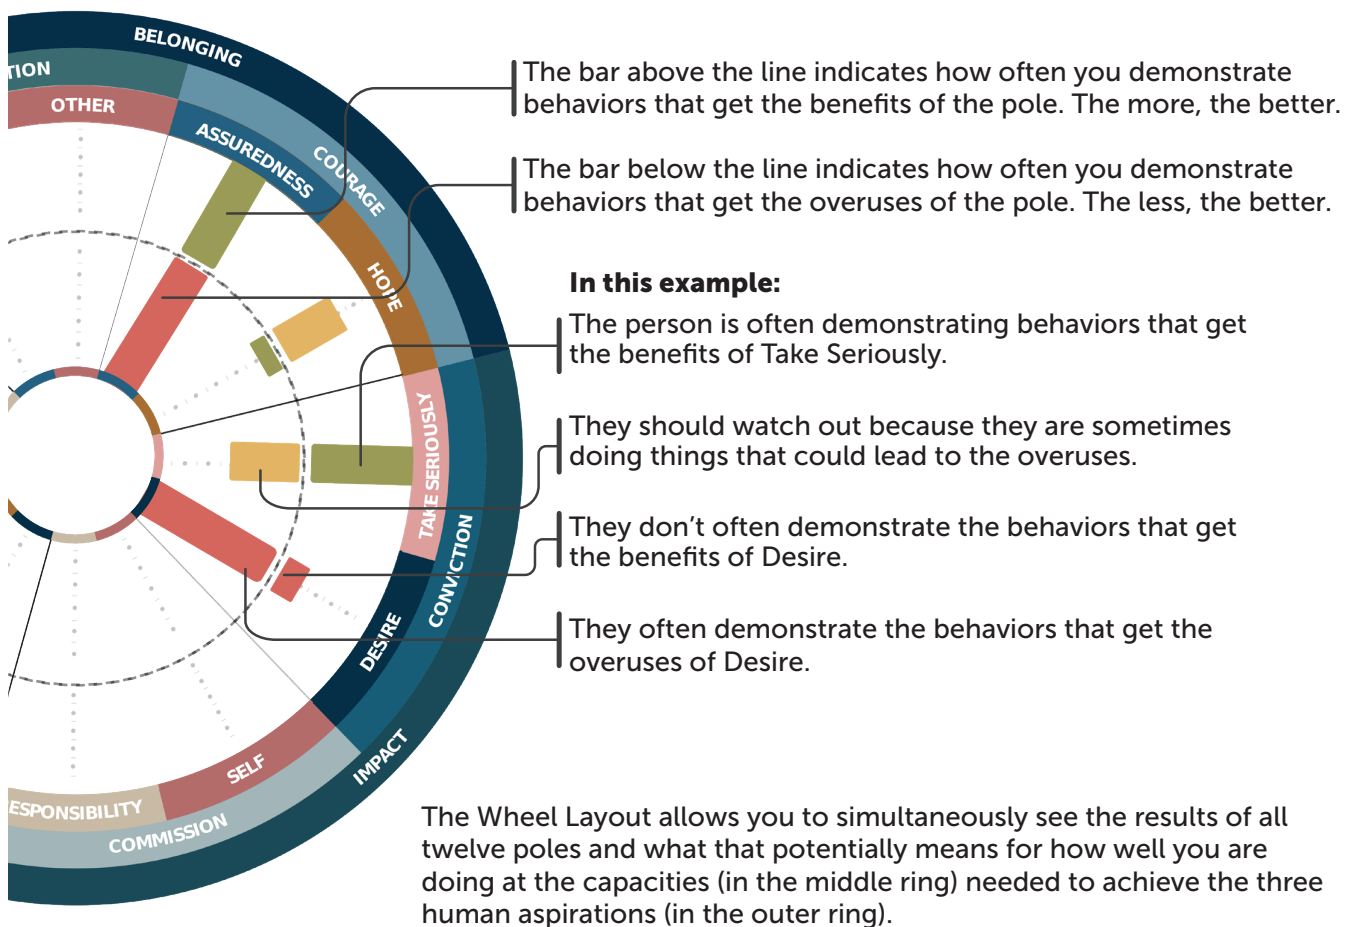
TION
BELONGING
OTHER
ASSUREDNESS
COURAGE
HOPE
TAKE SERIOUSLY
CONVICTION
DESIRE
IMPACT
SELF
ESPONSIBILITY
COMMISSION

The bar above the line indicates how often you demonstrate behaviors that get the benefits of the pole. The more, the better.

The bar below the line indicates how often you demonstrate behaviors that get the overuses of the pole. The less, the better.

In this example:

The person is often demonstrating behaviors that get the benefits of Take Seriously.

They should watch out because they are sometimes doing things that could lead to the overuses.

They don't often demonstrate the behaviors that get the benefits of Desire.

They often demonstrate the behaviors that get the overuses of Desire.

The Wheel Layout allows you to simultaneously see the results of all twelve poles and what that potentially means for how well you are doing at the capacities (in the middle ring) needed to achieve the three human aspirations (in the outer ring).